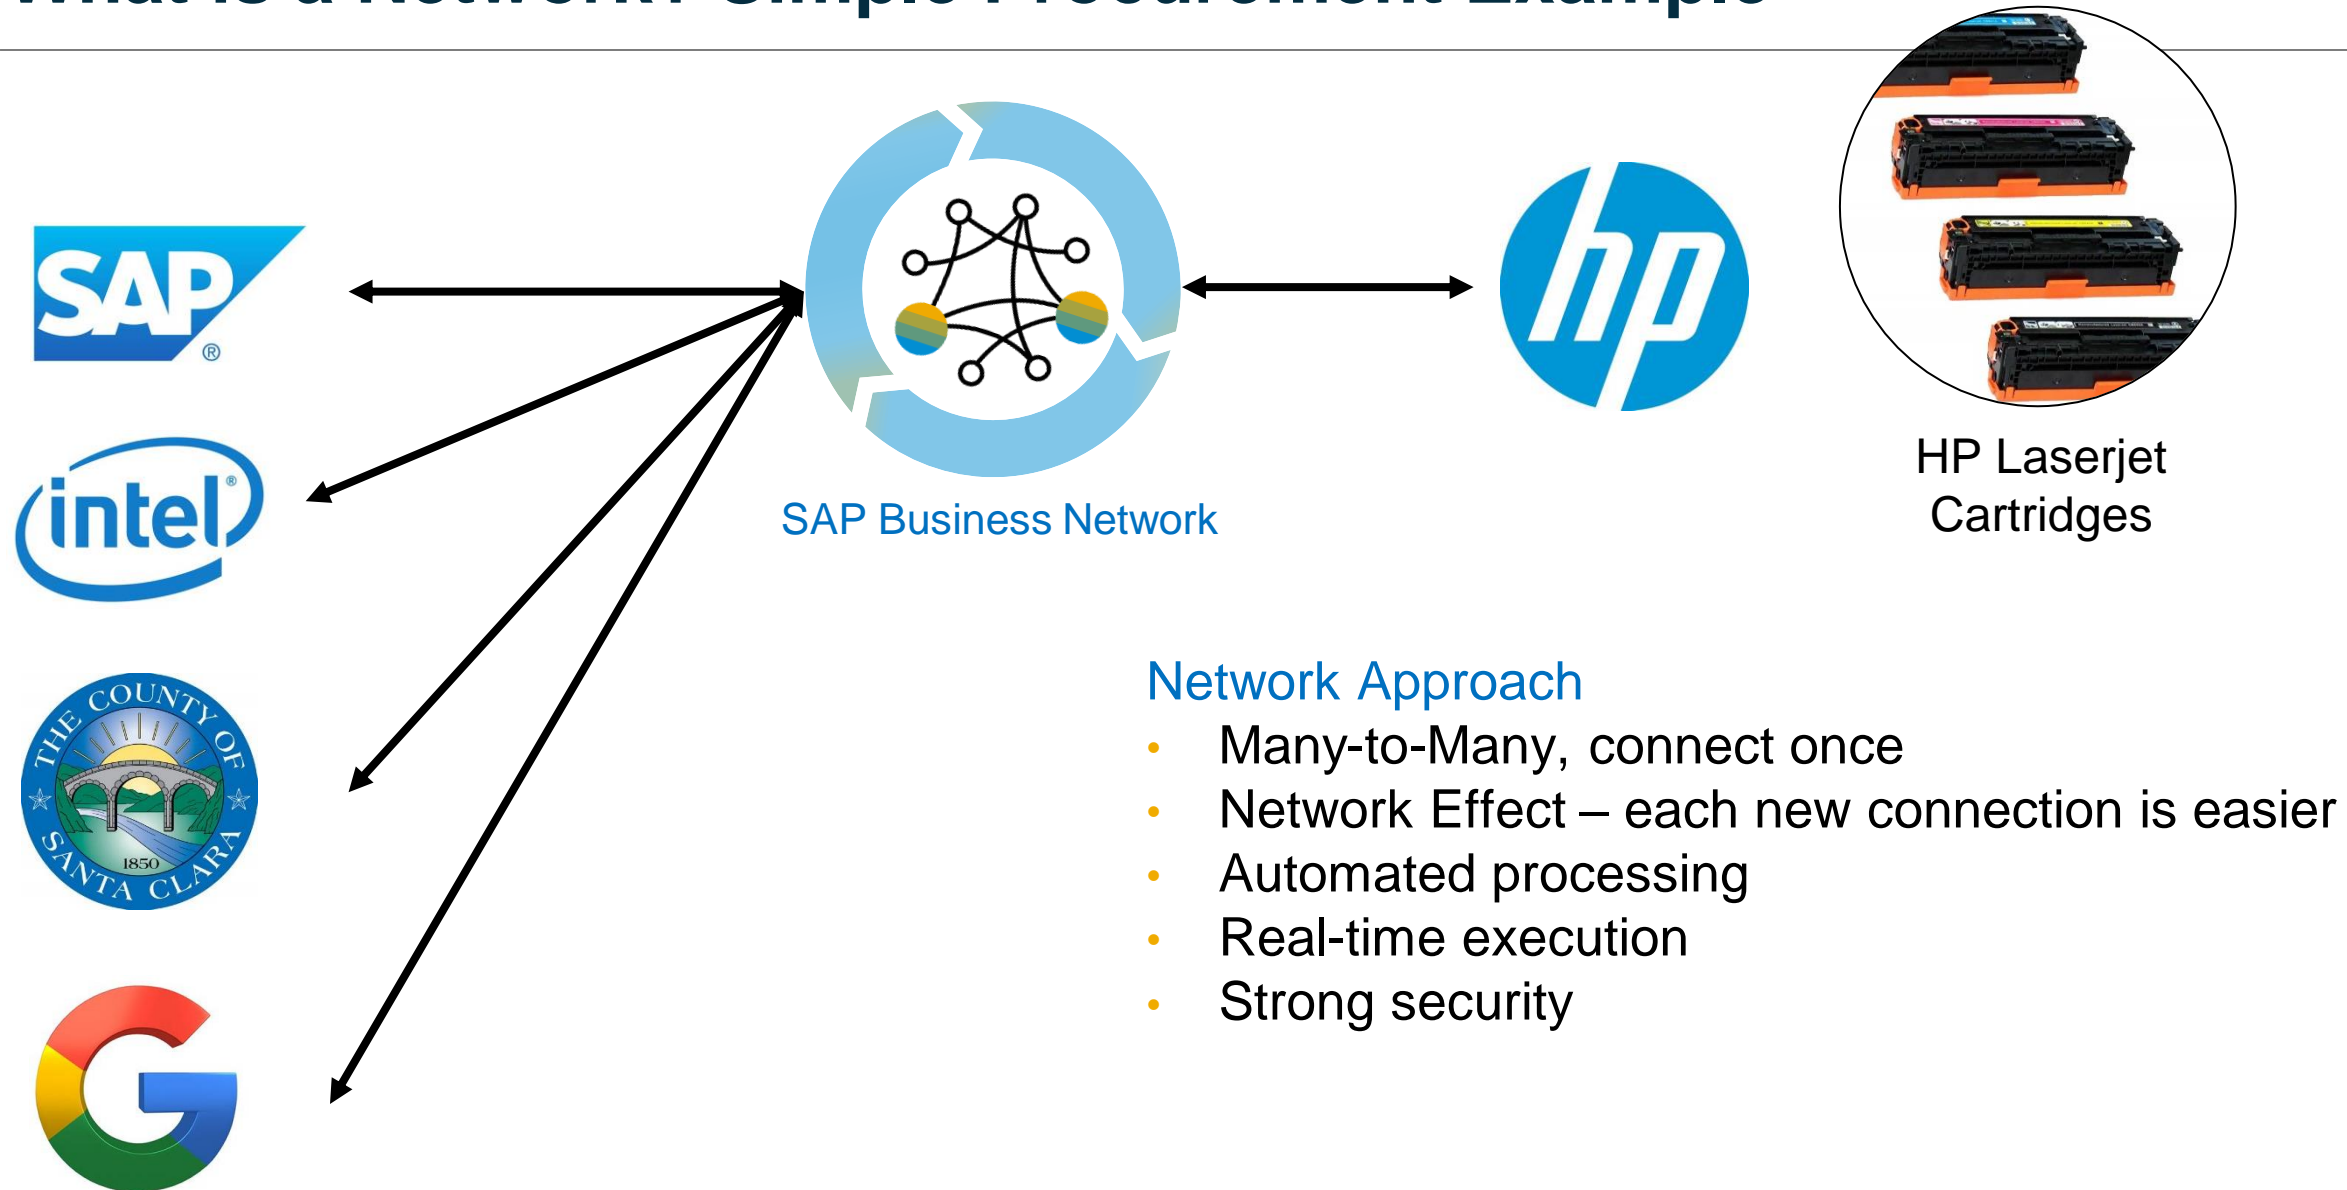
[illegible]

SAP®

intel®

THE COUNTY OF SANTA CLARA 1850

G

SAP Business Network

hp

HP Laserjet Cartridges

Network Approach
- Many-to-Many, connect once
- Network Effect – each new connection is easier
- Automated processing
- Real-time execution
- Strong security